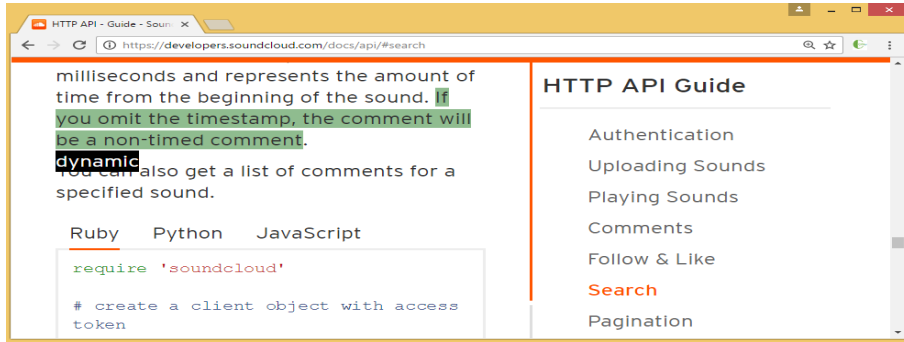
HTTP API - Guide - Sound ×

https://developers.soundcloud.com/docs/api/#search

milliseconds and represents the amount of time from the beginning of the sound. If you omit the timestamp, the comment will be a non-timed comment.

dynamic

You can also get a list of comments for a specified sound.

Ruby Python JavaScript

require 'soundcloud'

# create a client object with access token

HTTP API Guide

Authentication

Uploading Sounds

Playing Sounds

Comments

Follow & Like

Search

Pagination